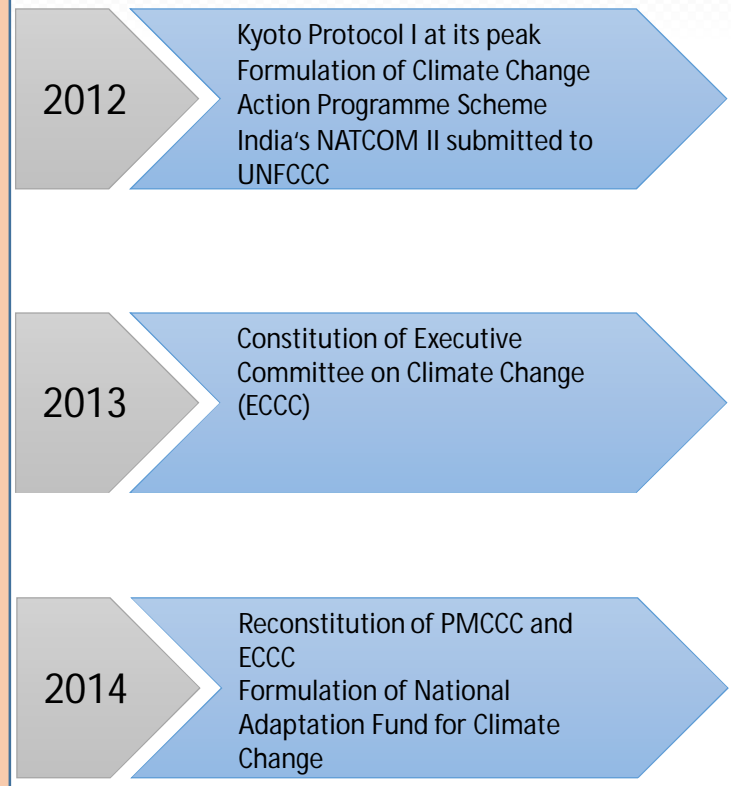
2012

Kyoto Protocol I at its peak
Formulation of Climate Change Action Programme Scheme
India's NATCOM II submitted to UNFCCC

2013

Constitution of Executive Committee on Climate Change (ECCC)

2014

Reconstitution of PMCCC and ECCC
Formulation of National Adaptation Fund for Climate Change